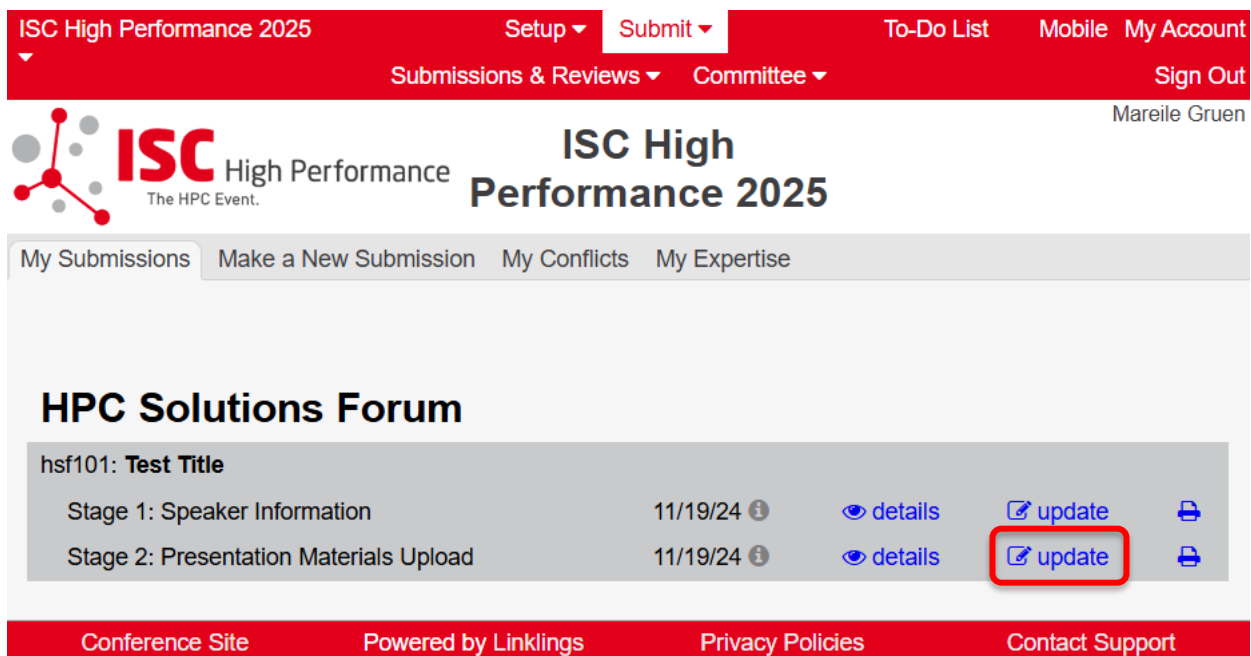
ISC High Performance 2025
Setup
Submit
To-Do List
Mobile
My Account
Submissions & Reviews
Committee
Sign Out

Mareile Gruen

ISC High Performance
The HPC Event.

ISC High Performance 2025

My Submissions | Make a New Submission | My Conflicts | My Expertise

HPC Solutions Forum

hsf101: **Test Title**

| Stage 1: Speaker Information | 11/19/24 | details | update |
|---|---|---|---|
| Stage 2: Presentation Materials Upload | 11/19/24 | details | update |

Conference Site
Powered by Linklings
Privacy Policies
Contact Support